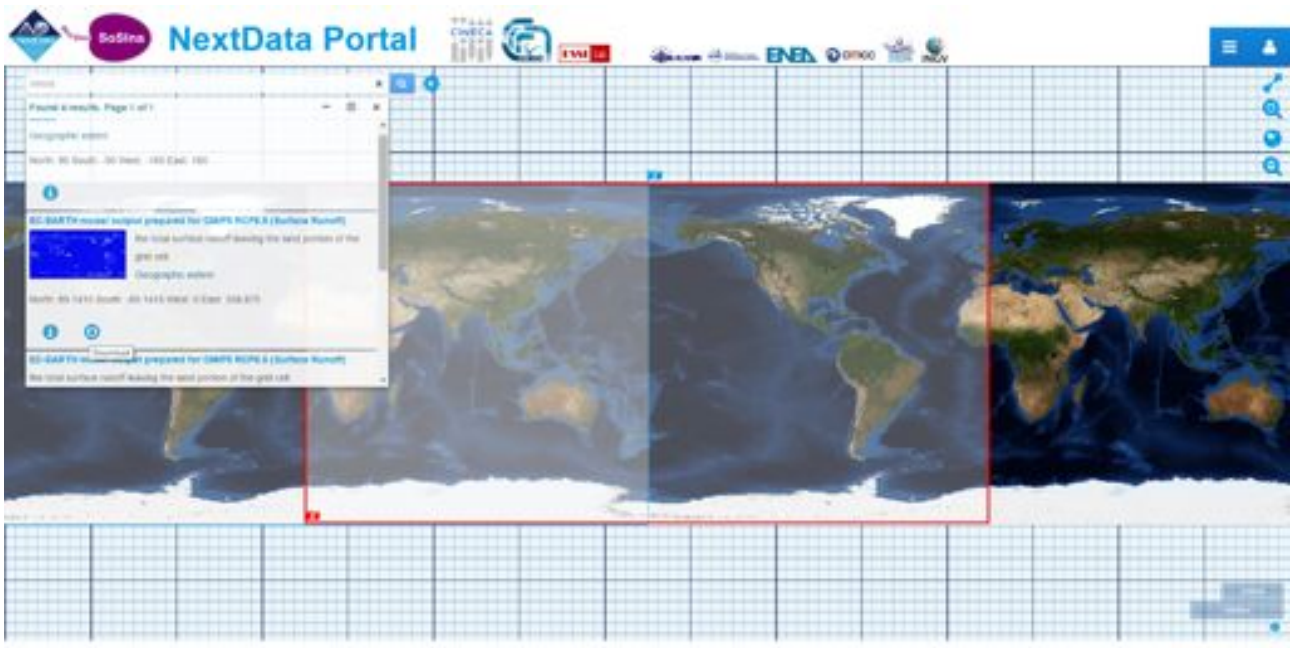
SoSIna NextData Portal CINECA ENEA INGV

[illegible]

Found 4 results. Page 1 of 1

Geographic extent

North: 90 South: -90 West: -180 East: 180

EC-EARTH model output prepared for CMIP5 RCP8.5 (Surface Runoff)

the total surface runoff leaving the land portion of the grid cell

Geographic extent

North: 89.1415 South: -89.1415 West: 0 East: 358.875

Download

EC-EARTH model output prepared for CMIP5 RCP8.5 (Surface Runoff)

the total surface runoff leaving the land portion of the grid cell